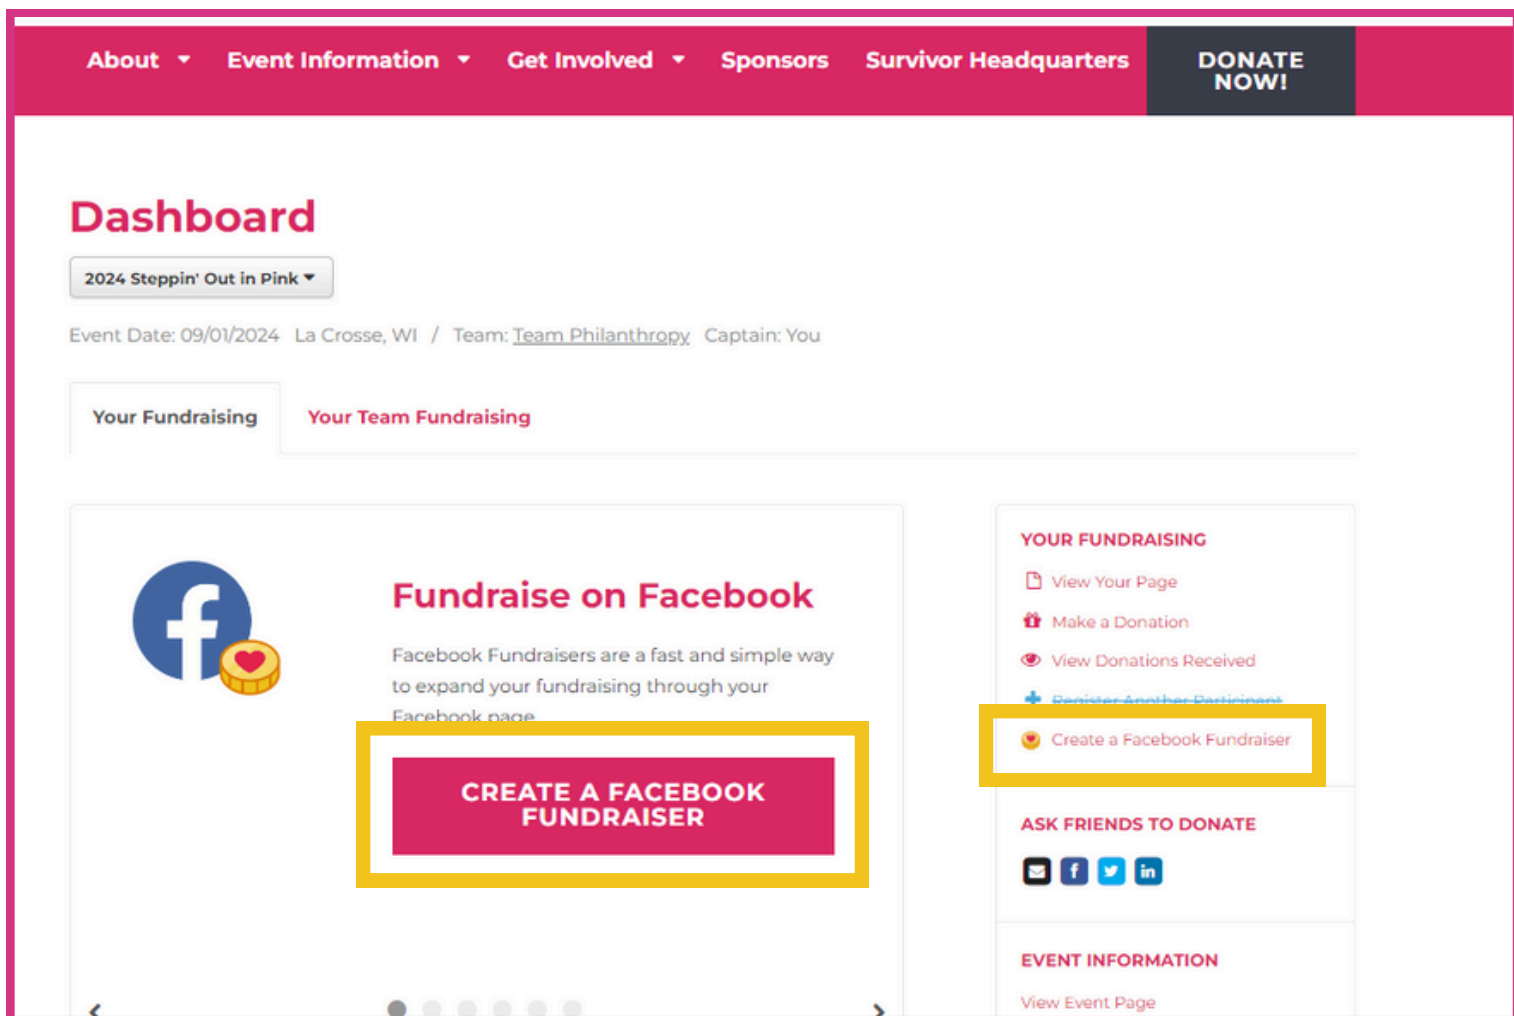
About Event Information Get Involved Sponsors Survivor Headquarters DONATE NOW!

Dashboard

2024 Steppin' Out in Pink

Event Date: 09/01/2024 La Crosse, WI / Team: Team Philanthropy Captain: You

Your Fundraising Your Team Fundraising

Fundraise on Facebook

Facebook Fundraisers are a fast and simple way to expand your fundraising through your Facebook page.

CREATE A FACEBOOK FUNDRAISER

YOUR FUNDRAISING

View Your Page

Make a Donation

View Donations Received

Register Another Participant

Create a Facebook Fundraiser

ASK FRIENDS TO DONATE

EVENT INFORMATION

View Event Page